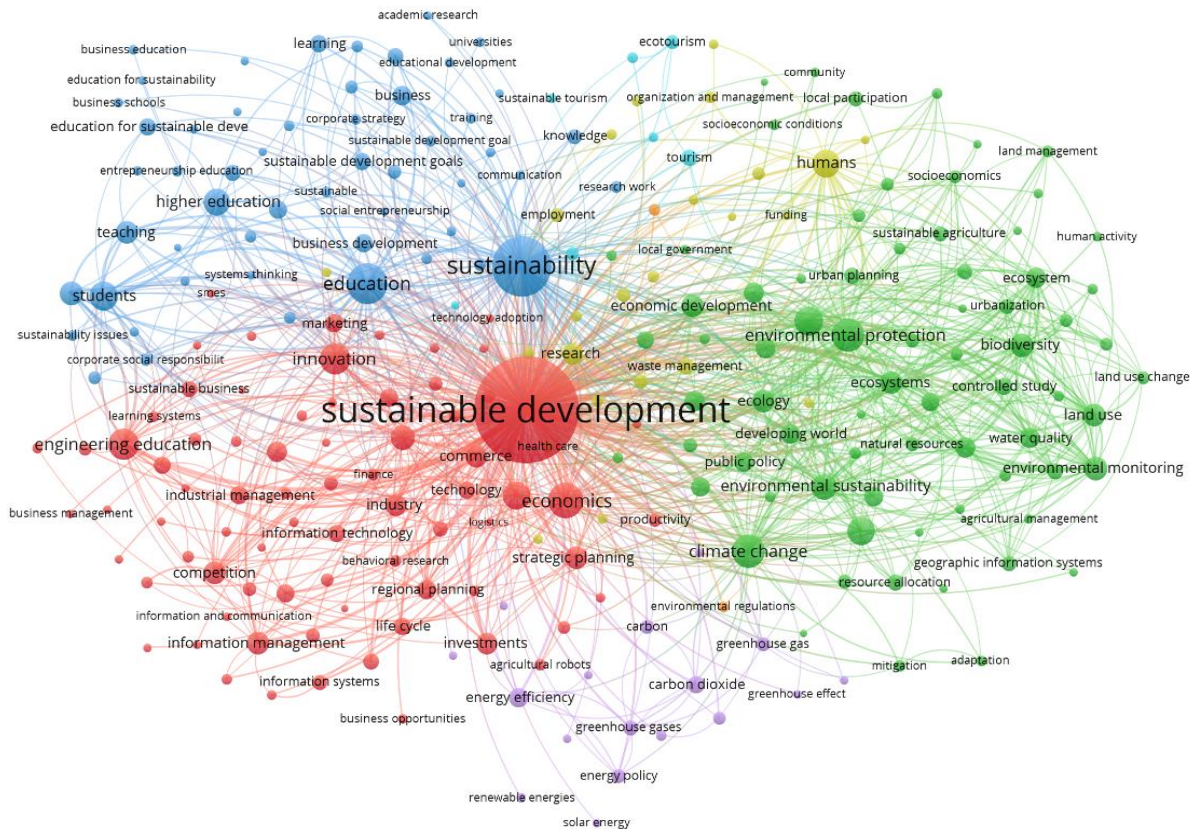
academic research
business education
learning
universities
ecotourism
educational development
education for sustainability
community
business schools
business
sustainable tourism
organization and management
local participation
training
corporate strategy
education for sustainable deve
socioeconomic conditions
sustainable development goal
knowledge
land management
tourism
sustainable development goals
humans
entrepreneurship education
communication
socioeconomics
research work
sustainable
higher education
social entrepreneurship
employment
funding
sustainable agriculture
teaching
human activity
business development
local government
sustainability
ecosystem
urban planning
systems thinking
education
students
smes
urbanization
economic development
technology adoption
marketing
environmental protection
sustainability issues
biodiversity
research
innovation
corporate social responsibilit
waste management
land use change
controlled study
ecosystems
sustainable business
ecology
sustainable development
land use
learning systems
developing world
water quality
natural resources
health care
engineering education
commerce
public policy
environmental monitoring
finance
environmental sustainability
technology
industrial management
economics
industry
agricultural management
business management
productivity
logistics
information technology
climate change
strategic planning
behavioral research
geographic information systems
competition
resource allocation
regional planning
information and communication
environmental regulations
carbon
life cycle
information management
greenhouse gas
investments
adaptation
mitigation
agricultural robots
information systems
carbon dioxide
greenhouse effect
energy efficiency
business opportunities
greenhouse gases
energy policy
renewable energies
solar energy